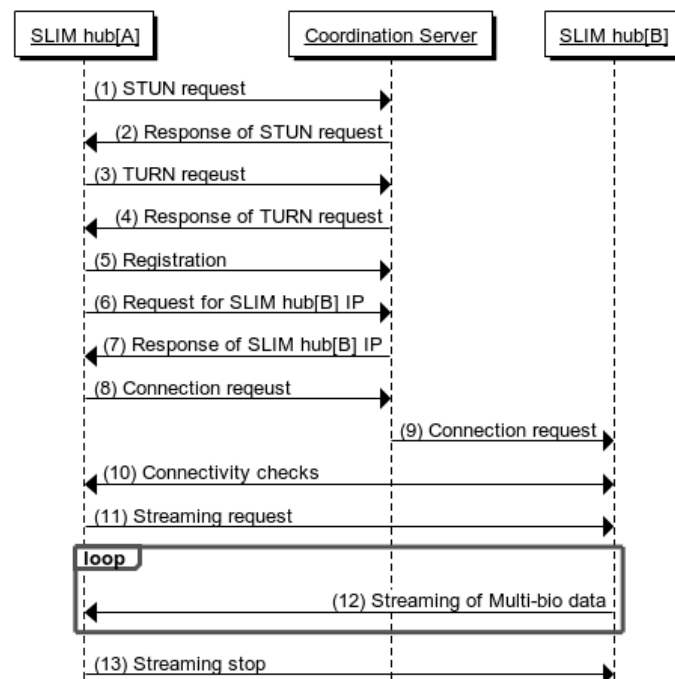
SLIM hub[A]

Coordination Server

SLIM hub[B]

(1) STUN request

(2) Response of STUN request

(3) TURN reqeust

(4) Response of TURN request

(5) Registration

(6) Request for SLIM hub[B] IP

(7) Response of SLIM hub[B] IP

(8) Connection reqeust

(9) Connection request

(10) Connectivity checks

(11) Streaming request

loop

(12) Streaming of Multi-bio data

(13) Streaming stop